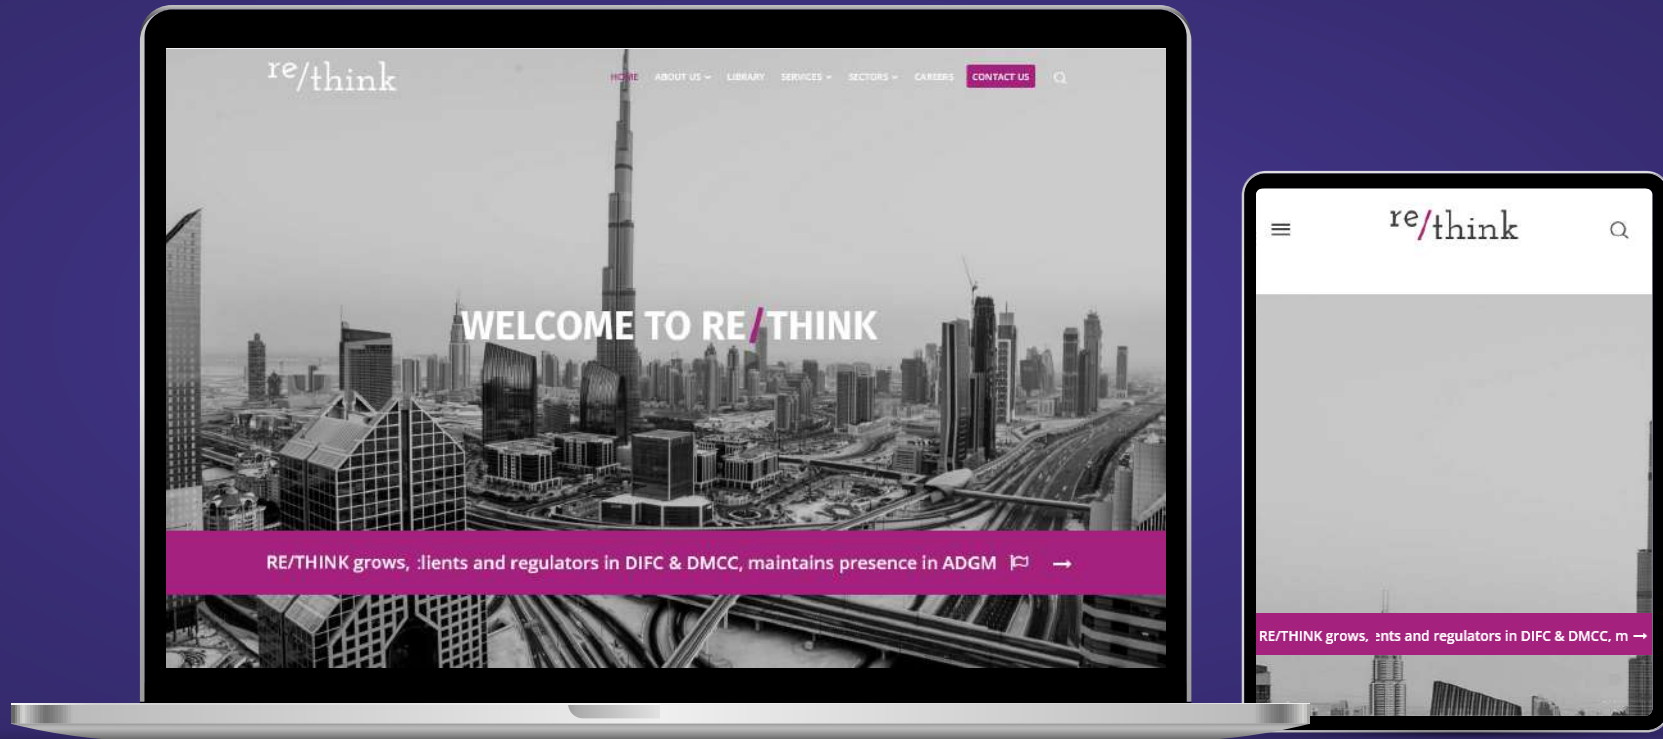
re/think

HOME ABOUT US LIBRARY SERVICES SECTORS CAREERS CONTACT US

WELCOME TO RE/THINK

RE/THINK grows, :lients and regulators in DIFC & DMCC, maintains presence in ADGM

re/think

RE/THINK grows, :nts and regulators in DIFC & DMCC, m